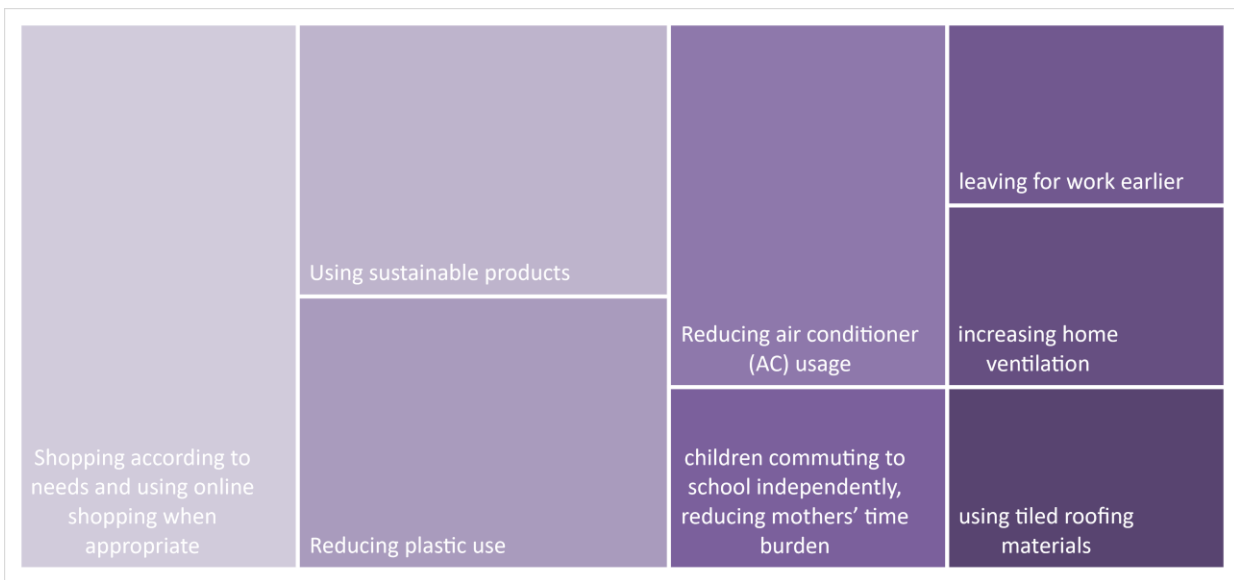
Shopping according to needs and using online shopping when appropriate

Using sustainable products

Reducing plastic use

Reducing air conditioner (AC) usage

children commuting to school independently, reducing mothers' time burden

leaving for work earlier

increasing home ventilation

using tiled roofing materials